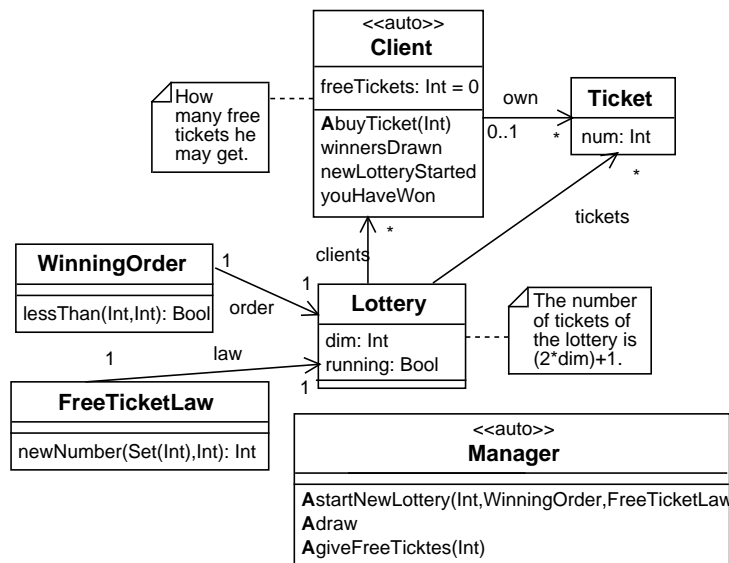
<<auto>>
Client

freeTickets: Int = 0

AbuyTicket(Int)
winnersDrawn
newLotteryStarted
youHaveWon

How many free tickets he may get.

own

0..1

*

Ticket

num: Int

*

tickets

*

clients

WinningOrder

lessThan(Int,Int): Bool

1

1

order

Lottery

dim: Int
running: Bool

The number of tickets of the lottery is (2*dim)+1.

1

law

1

FreeTicketLaw

newNumber(Set(Int),Int): Int

<<auto>>
Manager

AstartNewLottery(Int,WinningOrder,FreeTicketLaw
Adraw
AgiveFreeTicktes(Int)